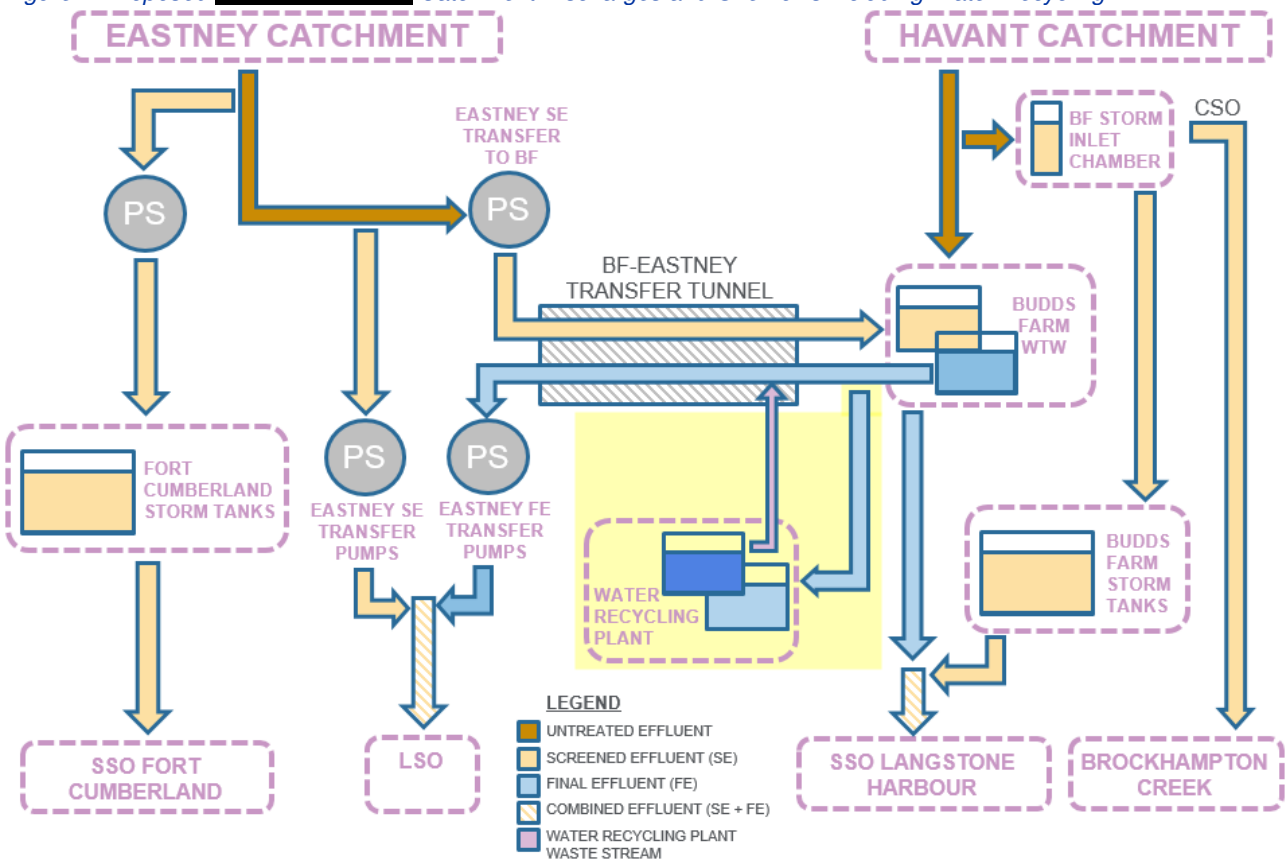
EASTNEY CATCHMENT

HAVANT CATCHMENT

EASTNEY SE TRANSFER TO BF

BF STORM INLET CHAMBER

CSO

PS

PS

BF-EASTNEY TRANSFER TUNNEL

BUDDS FARM WTW

FORT CUMBERLAND STORM TANKS

PS

PS

EASTNEY SE TRANSFER PUMPS

EASTNEY FE TRANSFER PUMPS

WATER RECYCLING PLANT

BUDDS FARM STORM TANKS

LEGEND

UNTREATED EFFLUENT

SCREENED EFFLUENT (SE)

FINAL EFFLUENT (FE)

COMBINED EFFLUENT (SE + FE)

WATER RECYCLING PLANT WASTE STREAM

SSO FORT CUMBERLAND

LSO

SSO LANGSTONE HARBOUR

BROCKHAMPTON CREEK